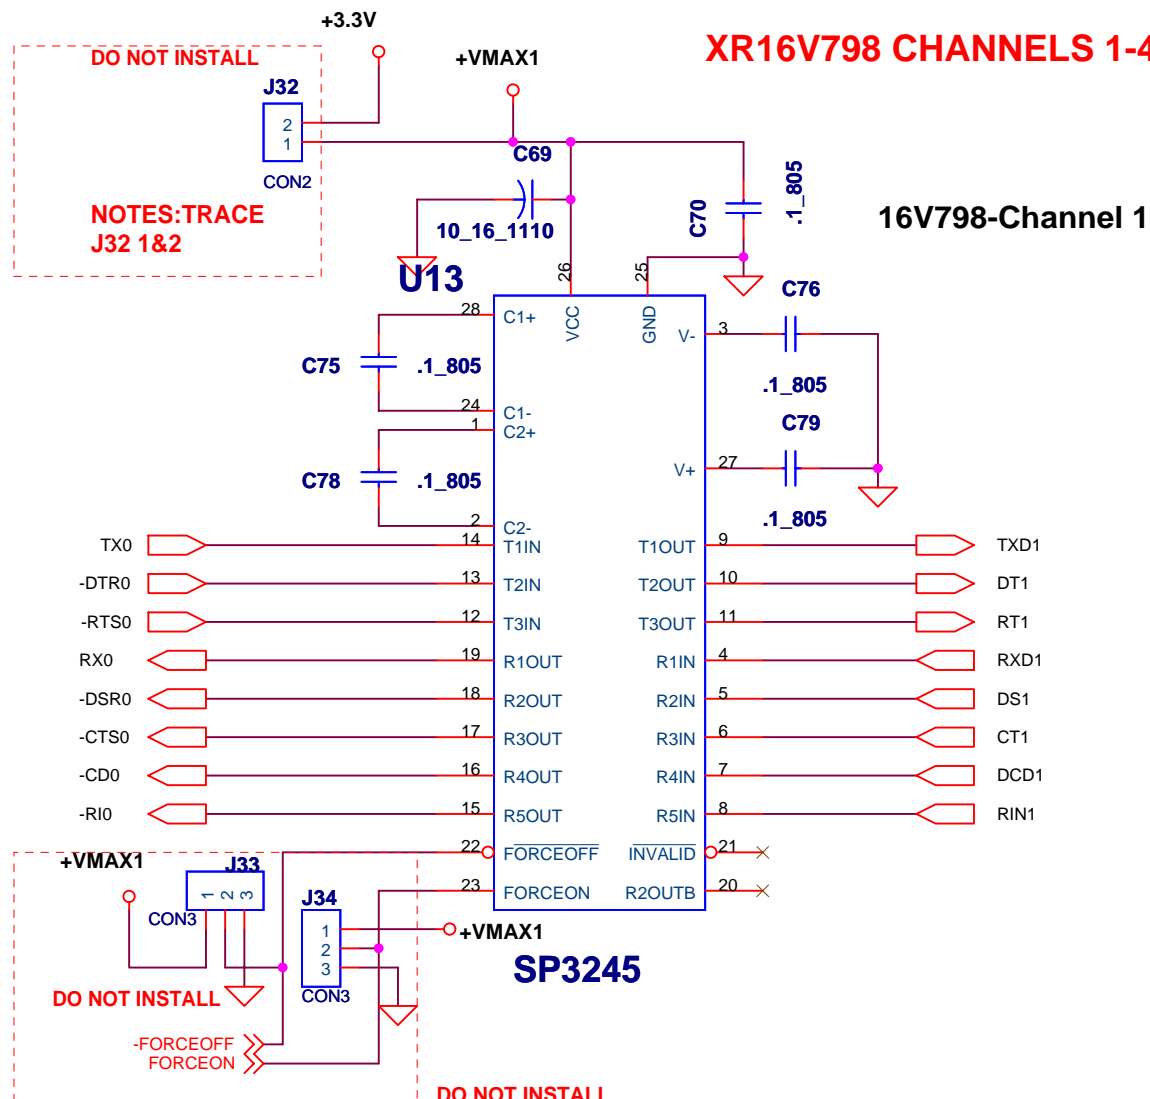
+3.3V
DO NOT INSTALL
+VMAX1
XR16V798 CHANNELS 1-4
J32
2
1
CON2
C69
NOTES:TRACE
J32 1&2
10_16_1110
C70
.1_805
16V798-Channel 1
U13
26
25
C76
28
C1+
VCC
GND
V-
3
C75
.1_805
.1_805
24
C1-
1
C2+
C79
C78
.1_805
V+
27
2
C2-
.1_805
TX0
14
T1IN
T1OUT
9
TXD1
-DTR0
13
T2IN
T2OUT
10
DT1
-RTS0
12
T3IN
T3OUT
11
RT1
RX0
19
R1OUT
R1IN
4
RXD1
-DSR0
18
R2OUT
R2IN
5
DS1
-CTS0
17
R3OUT
R3IN
6
CT1
-CD0
16
R4OUT
R4IN
7
DCD1
-RI0
15
R5OUT
R5IN
8
RIN1
+VMAX1
22
$\overline{FORCEOFF}$
$\overline{INVALID}$
21
J33
1 2 3
23
FORCEON
R2OUTB
20
CON3
J34
1
2
3
+VMAX1
SP3245
DO NOT INSTALL
CON3
-FORCEOFF
FORCEON
DO NOT INSTALL